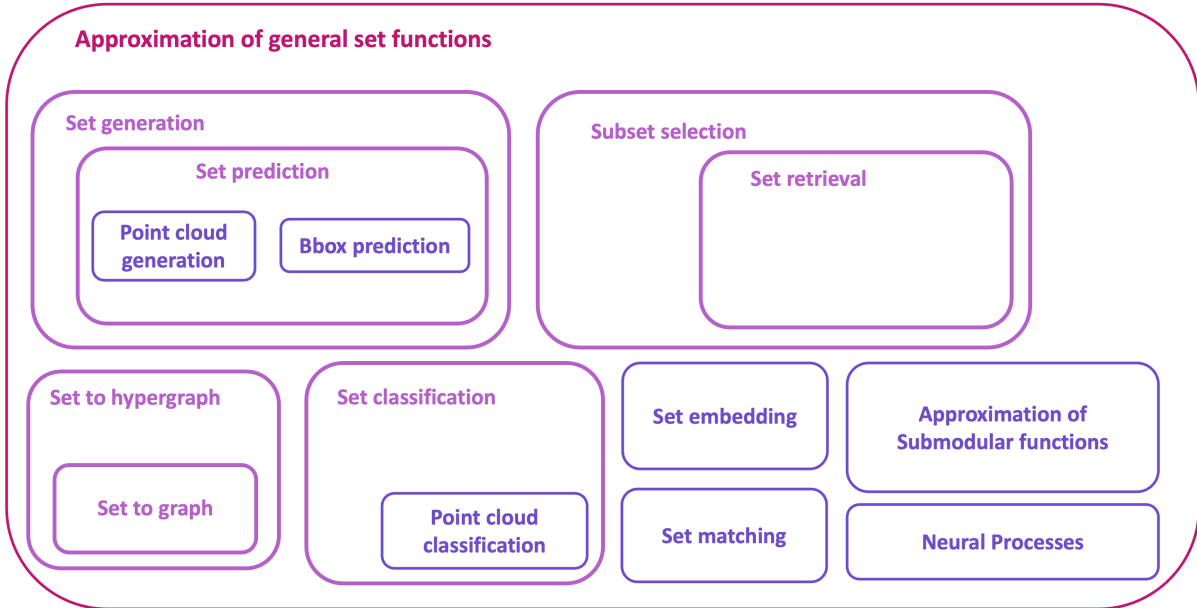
Approximation of general set functions

Set generation

Set prediction

Point cloud generation

Bbox prediction

Subset selection

Set retrieval

Set to hypergraph

Set to graph

Set classification

Point cloud classification

Set embedding

Approximation of Submodular functions

Set matching

Neural Processes